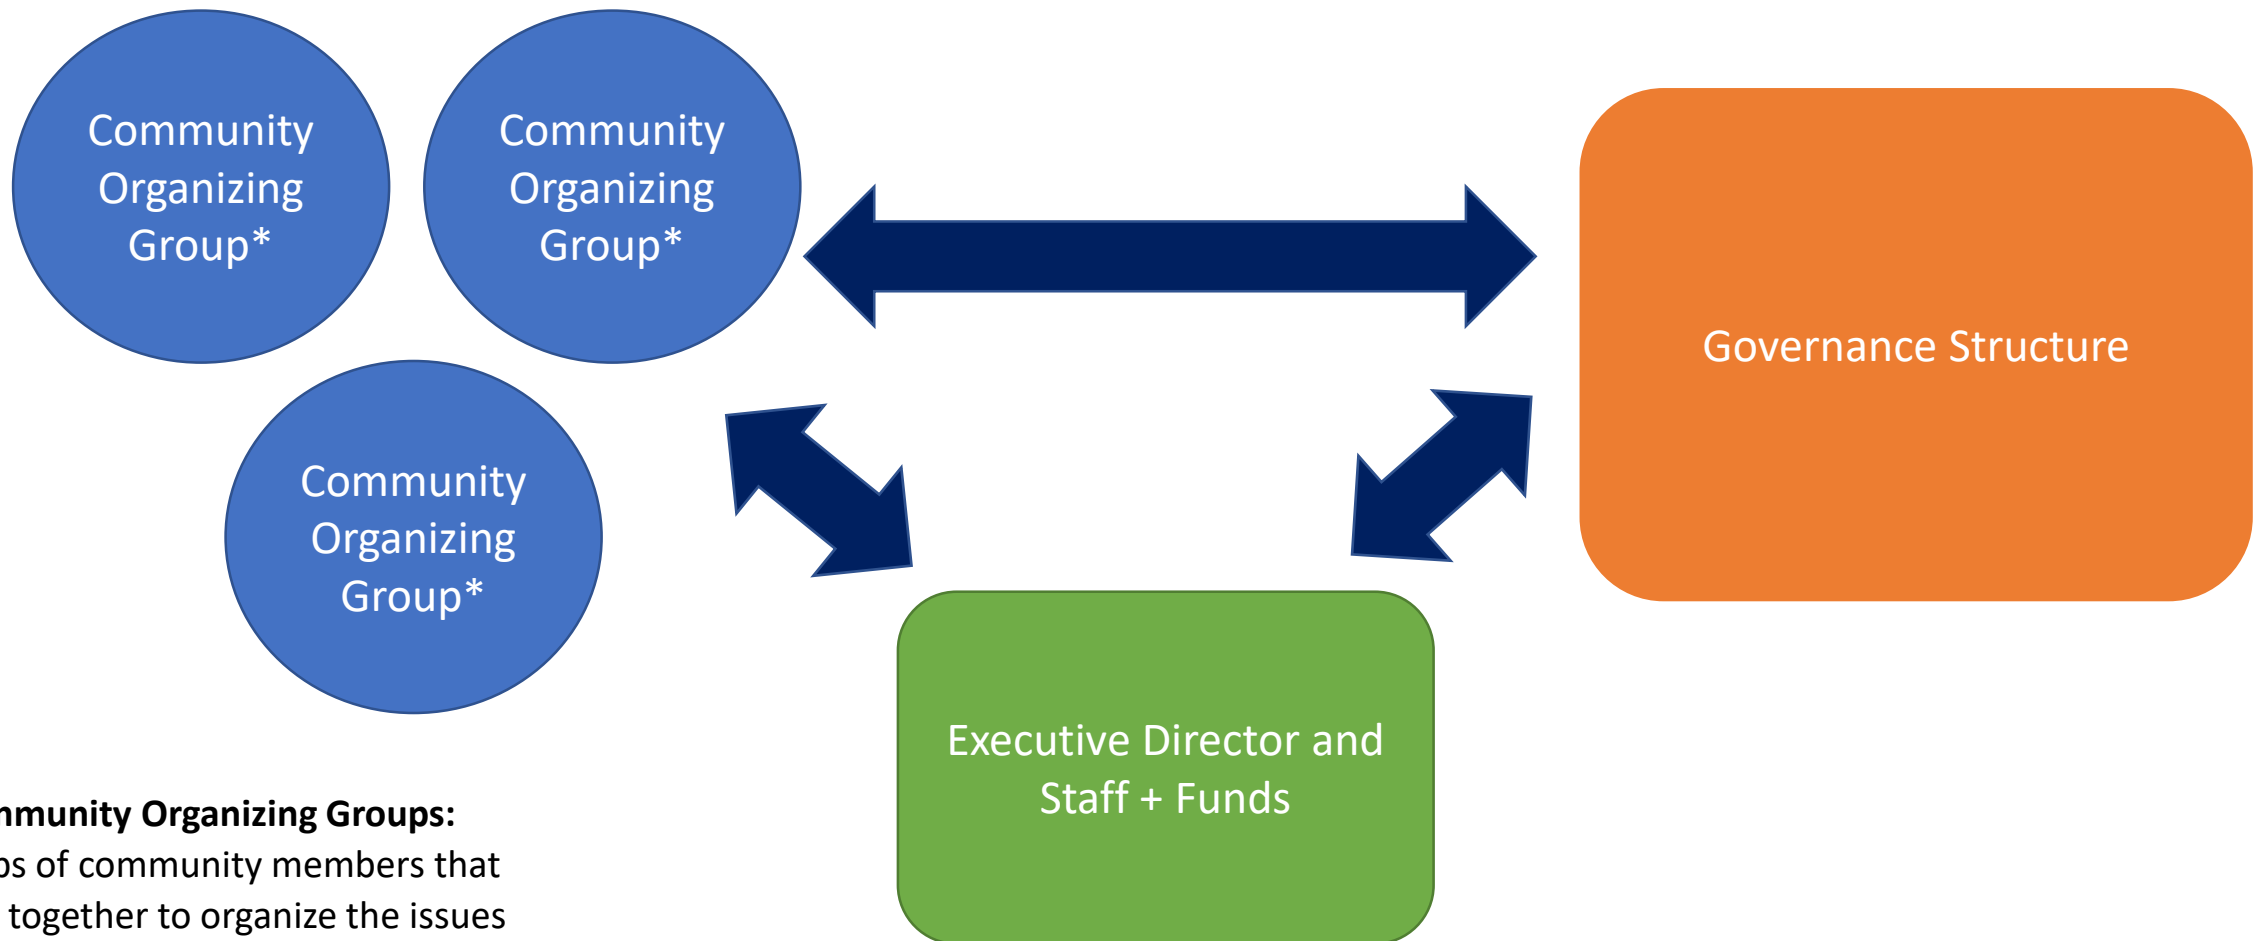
Community Organizing Group*

Community Organizing Group*

Community Organizing Group*

Governance Structure

Executive Director and Staff + Funds

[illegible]mmunity Organizing Groups:
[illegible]ps of community members that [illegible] together to organize the issues